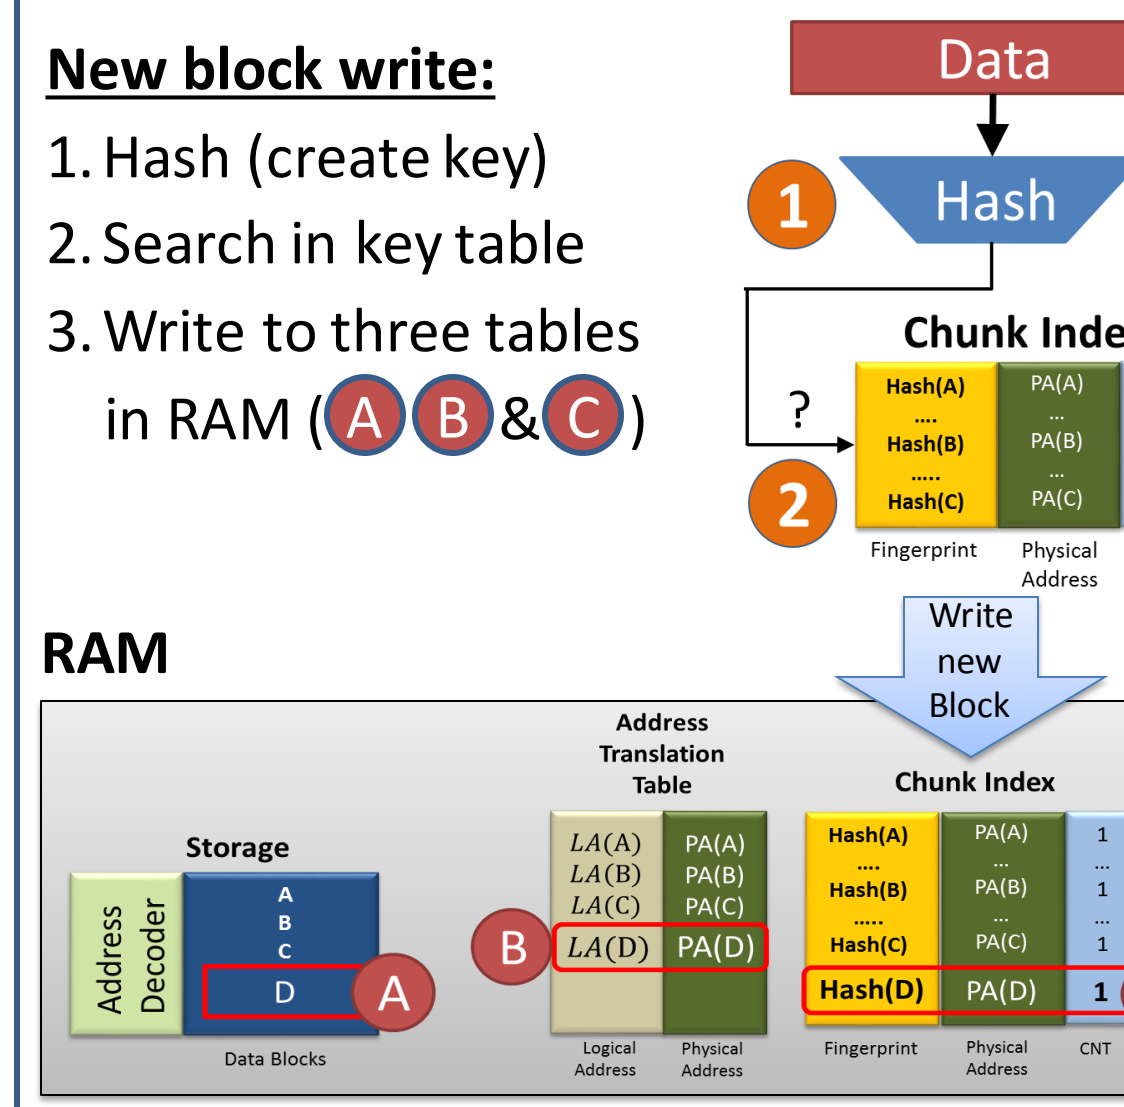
New block write:

1. Hash (create key)

2. Search in key table

3. Write to three tables in RAM (A B & C)

Data

1

Hash

Chunk Inde

?

| Hash(A) | PA(A) |
|---|---|
| .... | ... |
| Hash(B) | PA(B) |
| ..... | ... |
| Hash(C) | PA(C) |

2

Fingerprint

Physical Address

Write new Block

RAM

Storage

Address Decoder

A
B
C
D

A

Data Blocks

Address Translation Table

| $LA(A)$ | PA(A) |
|---|---|
| $LA(B)$ | PA(B) |
| $LA(C)$ | PA(C) |
| $LA(D)$ | PA(D) |

B

Logical Address

Physical Address

Chunk Index

| Hash(A) | PA(A) | 1 |
|---|---|---|
| .... | ... | ... |
| Hash(B) | PA(B) | 1 |
| ..... | ... | ... |
| Hash(C) | PA(C) | 1 |
| Hash(D) | PA(D) | 1 |

Fingerprint

Physical Address

CNT